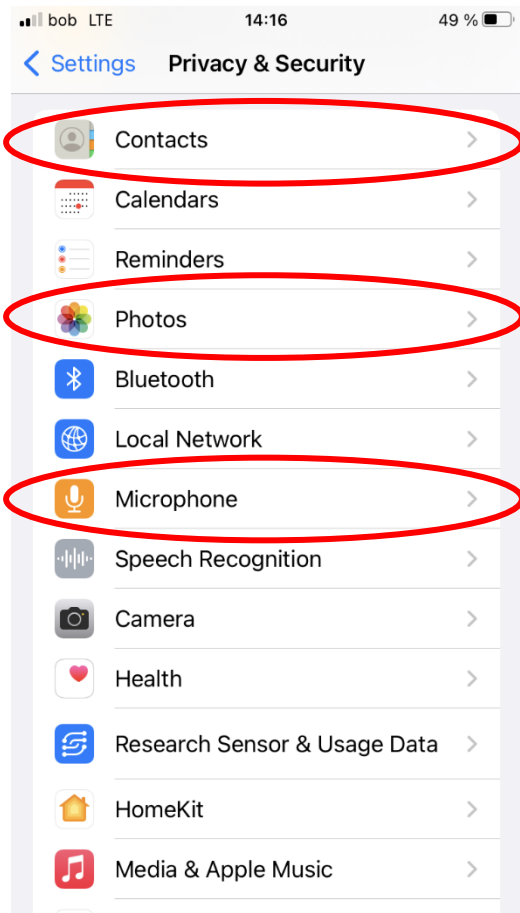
bob LTE 14:16 49 %

< Settings Privacy & Security

Contacts >

Calendars >

Reminders >

Photos >

Bluetooth >

Local Network >

Microphone >

Speech Recognition >

Camera >

Health >

Research Sensor & Usage Data >

HomeKit >

Media & Apple Music >